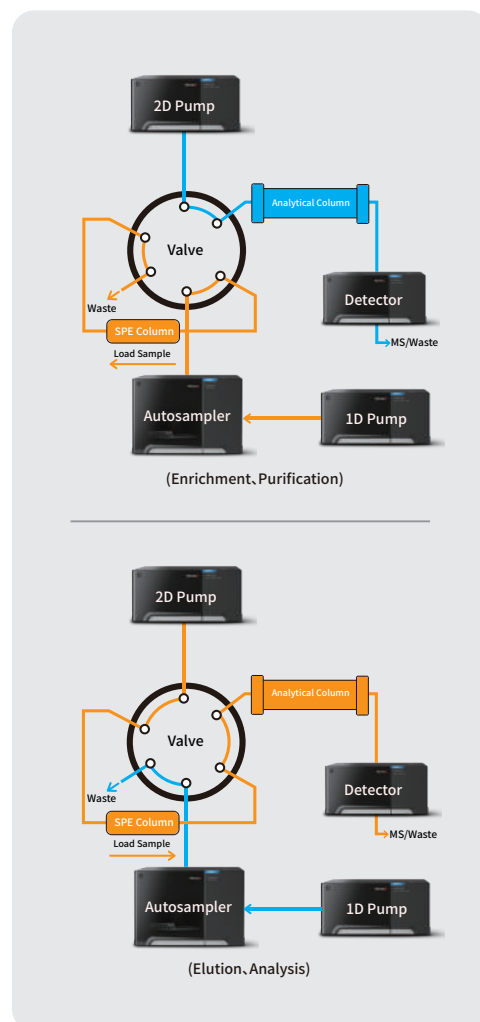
2D Pump

Analytical Column

Valve

Detector

Waste

SPE Column

MS/Waste

Load Sample

Autosampler

1D Pump

(Enrichment、Purification)

2D Pump

Analytical Column

Valve

Detector

Waste

SPE Column

MS/Waste

Load Sample

Autosampler

1D Pump

(Elution、Analysis)